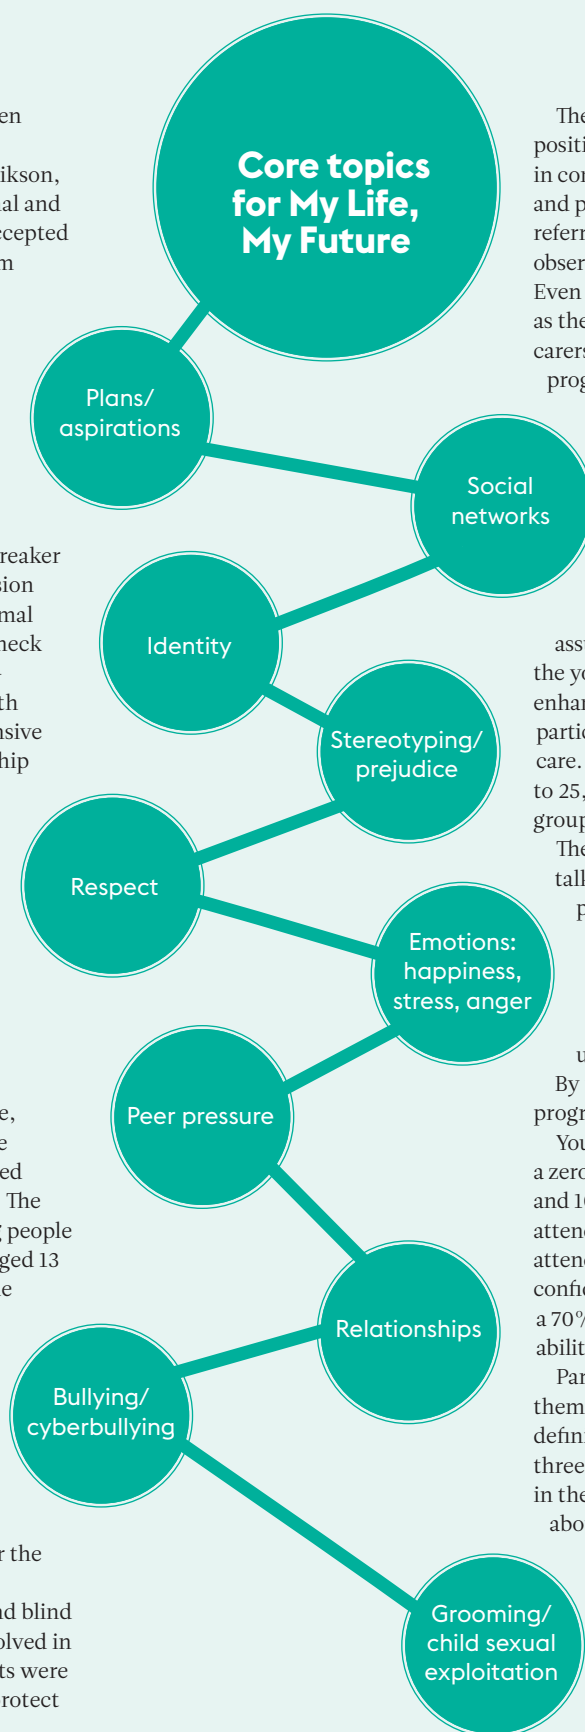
en

ikson,
al and
ccepted
m

Core topics for My Life, My Future

The
positi
in cor
and p
referr
obser
Even
as the
carers
prog

Plans/ aspirations

Social networks

reaker
sion
mal
neck

th
nsive
hip

Identity

assi
the yo
enhar
partic
care.
to 25,
group
The
tall
p

Stereotyping/ prejudice

Respect

Emotions: happiness, stress, anger

u
By
progr
You
a zero
and 1
atten
atten
confi
a 70
abilit
Par
them
defin
three
in the
abo

e,
e
ed
The
people
ged 13
e

Peer pressure

Relationships

Bullying/ cyberbullying

r the

d blind
lved in
ts were
rotect

Grooming/ child sexual exploitation